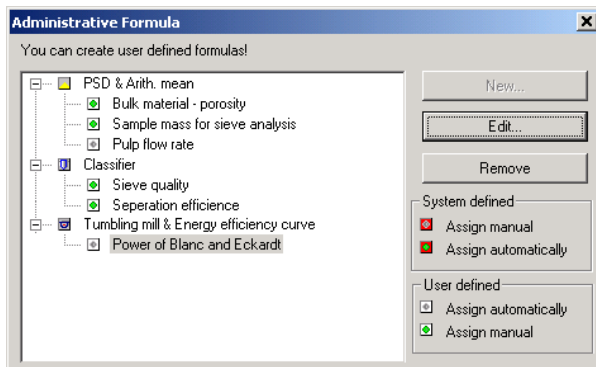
Administrative Formula

You can create user defined formulas!

PSD & Arith. mean
Bulk material - porosity
Sample mass for sieve analysis
Pulp flow rate
Classifier
Sieve quality
Seperation efficience
Tumbling mill & Energy efficiency curve
Power of Blanc and Eckardt

New...
Edit...
Remove

System defined
Assign manual
Assign automatically

User defined
Assign automatically
Assign manual